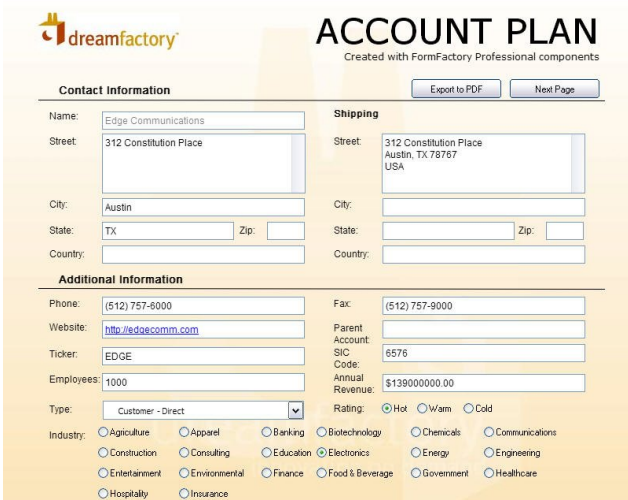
dreamfactory

ACCOUNT PLAN
Created with FormFactory Professional components

Contact Information

Export to PDF
Next Page

Name: Edge Communications

Shipping

Street: 312 Constitution Place

Street: 312 Constitution Place
Austin, TX 78767
USA

City: Austin

City:

State: TX
Zip:

State:
Zip:

Country:

Country:

Additional Information

Phone: (512) 757-6000

Fax: (512) 757-9000

Website: http://edgecomm.com

Parent Account:

Ticker: EDGE

SIC Code: 6576

Employees: 1000

Annual Revenue: $139000000.00

Type: Customer - Direct

Rating: Hot Warm Cold

Industry: Agriculture Apparel Banking Biotechnology Chemicals Communications
Construction Consulting Education Electronics Energy Engineering
Entertainment Environmental Finance Food & Beverage Government Healthcare
Hospitality Insurance